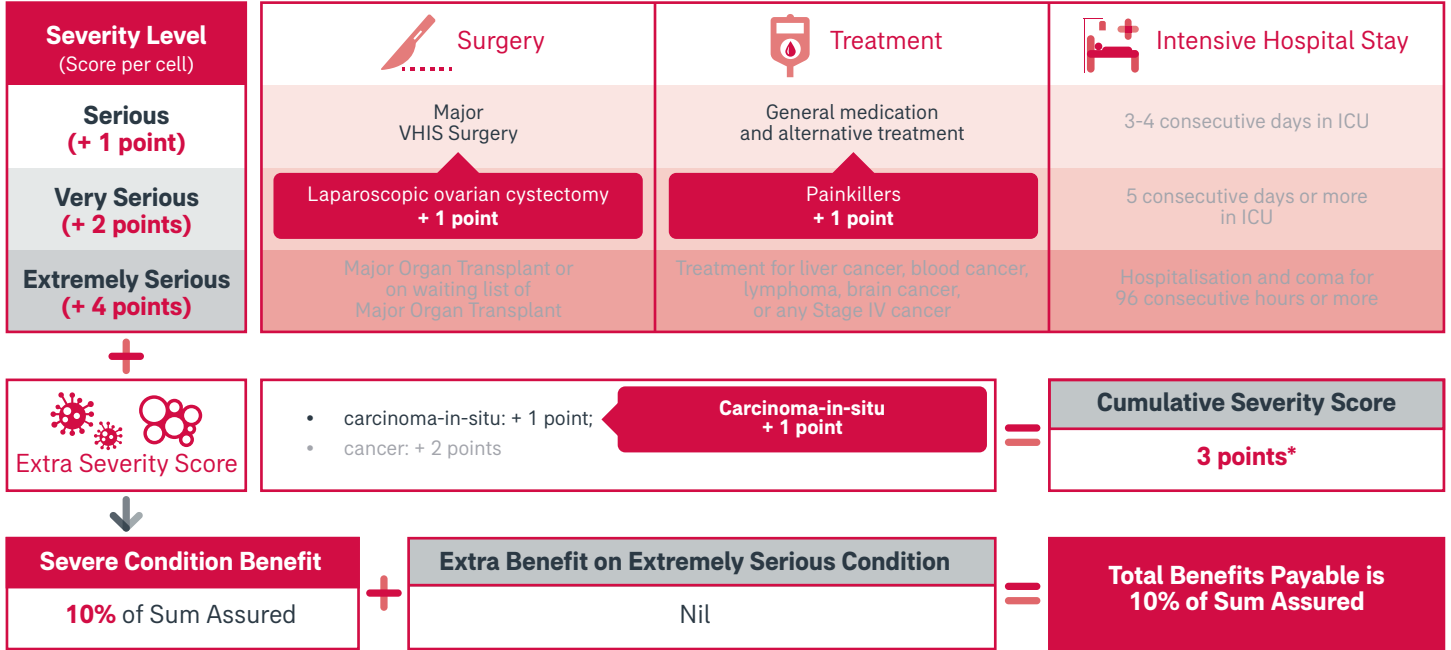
| Severity Level (Score per cell) | Surgery | Treatment | Intensive Hospital Stay |
|---|---|---|---|
| Serious (+ 1 point) | Major VHIS Surgery | General medication and alternative treatment | 3-4 consecutive days in ICU |
| Very Serious (+ 2 points) | Laparoscopic ovarian cystectomy + 1 point | Painkillers + 1 point | 5 consecutive days or more in ICU |
| Extremely Serious (+ 4 points) | Major Organ Transplant or on waiting list of Major Organ Transplant | Treatment for liver cancer, blood cancer, lymphoma, brain cancer, or any Stage IV cancer | Hospitalisation and coma for 96 consecutive hours or more |

+

Extra Severity Score

• carcinoma-in-situ: + 1 point;
• cancer: + 2 points

Carcinoma-in-situ + 1 point

=

Cumulative Severity Score

3 points*

Severe Condition Benefit

10% of Sum Assured

+

Extra Benefit on Extremely Serious Condition

Nil

=

Total Benefits Payable is 10% of Sum Assured